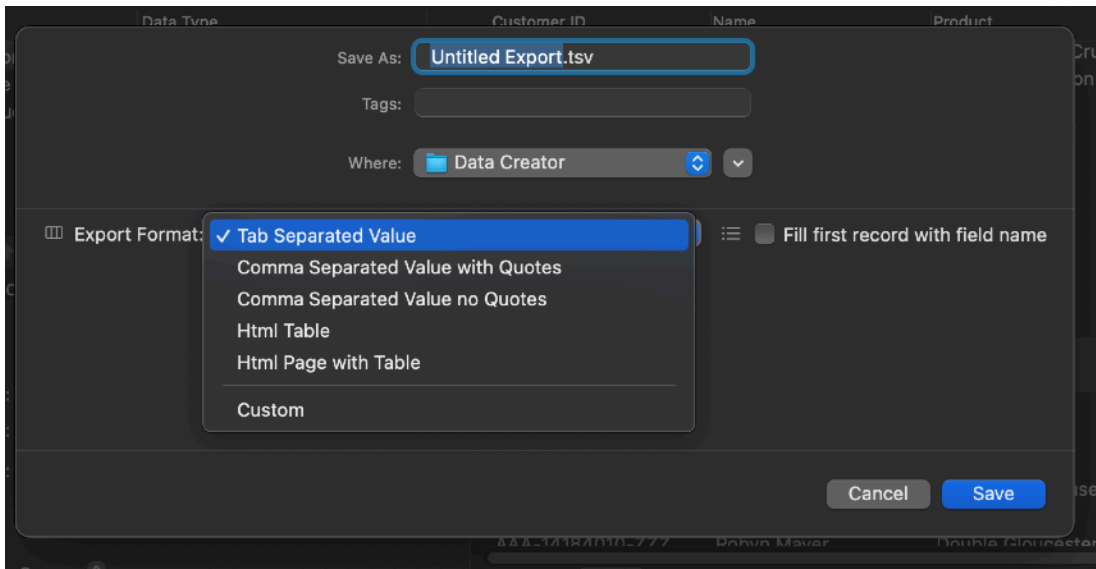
Data Type
Customer ID
Name
Product

Save As: Untitled Export.tsv

Tags:

Where: Data Creator

Export Format: ✓ Tab Separated Value
Comma Separated Value with Quotes
Comma Separated Value no Quotes
Html Table
Html Page with Table
Custom

Fill first record with field name

Cancel
Save

AAA-14184010-777
Robyn Mayer
Double Gloucester